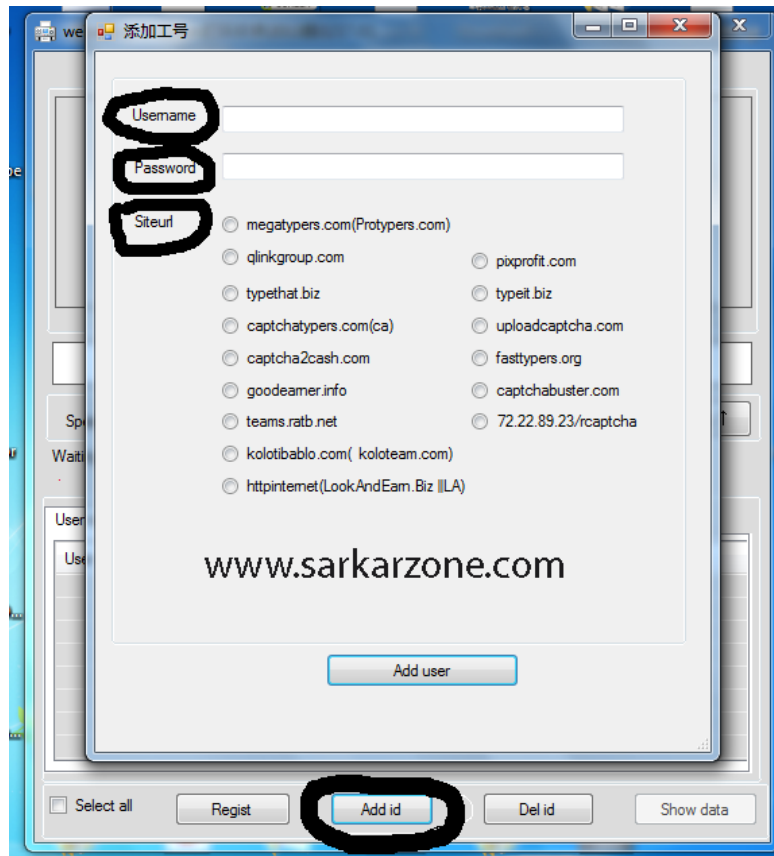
we
添加工号

Username
Password
Siteurl
megatypers.com(Protypers.com)
qlinkgroup.com
typethat.biz
captchatypers.com(ca)
captcha2cash.com
goodearner.info
teams.ratb.net
kolotibablo.com( koloteam.com)
httpinternet(LookAndEarn.Biz ||LA)
pixprofit.com
typeit.biz
uploadcaptcha.com
fasttypers.org
captchabuster.com
72.22.89.23/rcaptcha

www.sarkarzone.com

Add user

Sp
Waiti
User
Use

Select all
Regist
Add id
Del id
Show data